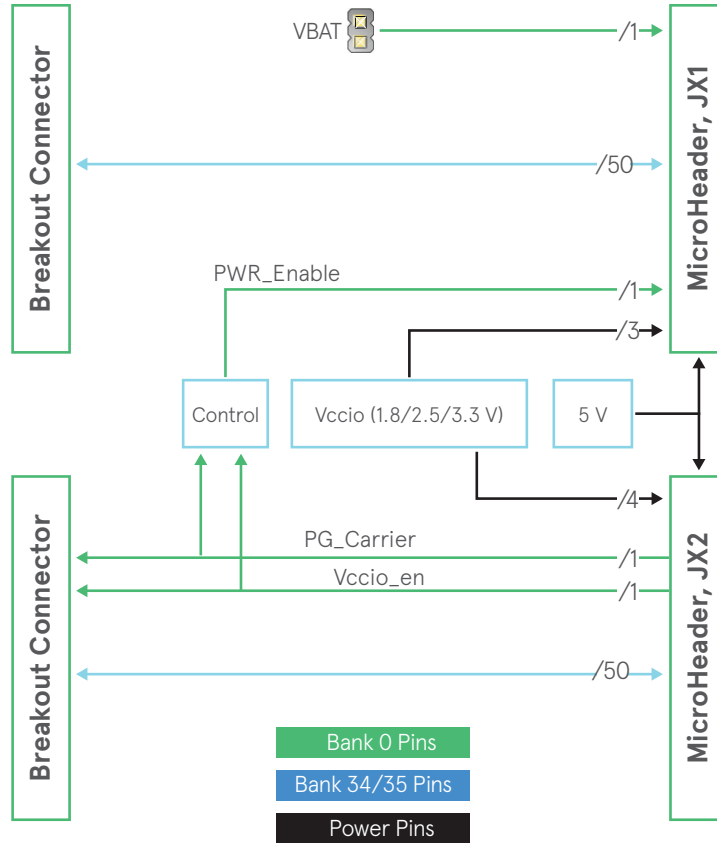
Breakout Connector

VBAT

/1

/50

PWR_Enable

/1

/3

MicroHeader, JX1

Control

Vccio (1.8/2.5/3.3 V)

5 V

/4

Breakout Connector

PG_Carrier

/1

Vccio_en

/1

/50

MicroHeader, JX2

Bank 0 Pins

Bank 34/35 Pins

Power Pins